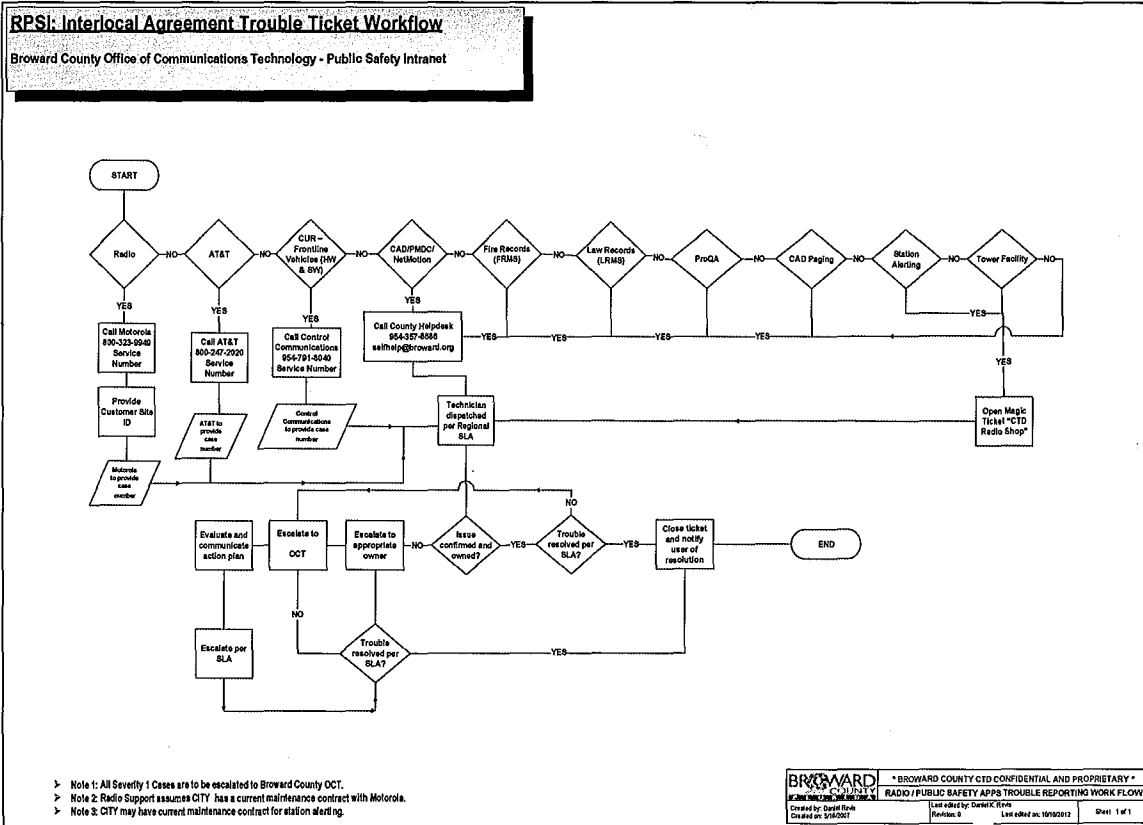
RPSI: Interlocal Agreement Trouble Ticket Workflow

Broward County Office of Communications Technology - Public Safety Intranet

START

Radio

NO

AT&T

NO

CUR – Frontline Vehicles (HW & SW)

NO

CAD/PMDC/ NetMotion

NO

Fire Records (FRMS)

NO

Law Records (LRMS)

NO

ProQA

NO

CAD Paging

NO

Station Alerting

NO

Tower Facility

NO

YES

Call Motorola 800-323-9949 Service Number

YES

Call AT&T 800-247-2020 Service Number

YES

Call Control Communications 954-791-8040 Service Number

YES

Call County Helpdesk 954-357-8686 selfhelp@broward.org

YES

YES

YES

YES

YES

YES

Provide Customer Site ID

AT&T to provide case number

Control Communications to provide case number

Motorola to provide case number

Technician dispatched per Regional SLA

Open Magic Ticket "CTD Radio Shop"

NO

Evaluate and communicate action plan

Escalate to OCT

Escalate to appropriate owner

NO

Issue confirmed and owned?

YES

Trouble resolved per SLA?

YES

Close ticket and notify user of resolution

END

NO

Escalate per SLA

Trouble resolved per SLA?

YES

Note 1: All Severity 1 Cases are to be escalated to Broward County OCT.
Note 2: Radio Support assumes CITY has a current maintenance contract with Motorola.
Note 3: CITY may have current maintenance contract for station alerting.

BROWARD COUNTY

* BROWARD COUNTY CTD CONFIDENTIAL AND PROPRIETARY *

RADIO / PUBLIC SAFETY APPS TROUBLE REPORTING WORK FLOW

Created by: Daniel Revis
Created on: 5/16/2007

Last edited by: Daniel K. Revis
Revision: 0

Last edited on: 10/10/2012

Sheet 1 of 1